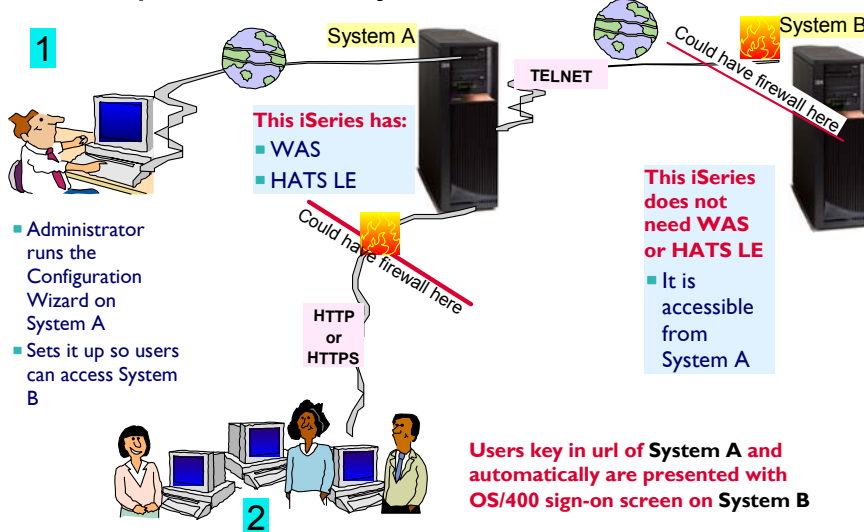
1

System A

TELNET

System B

Could have firewall here

This iSeries has:
WAS
HATS LE

Could have firewall here

This iSeries does not need WAS or HATS LE
It is accessible from System A

Administrator runs the Configuration Wizard on System A
Sets it up so users can access System B

HTTP or HTTPS

Users key in url of System A and automatically are presented with OS/400 sign-on screen on System B

2